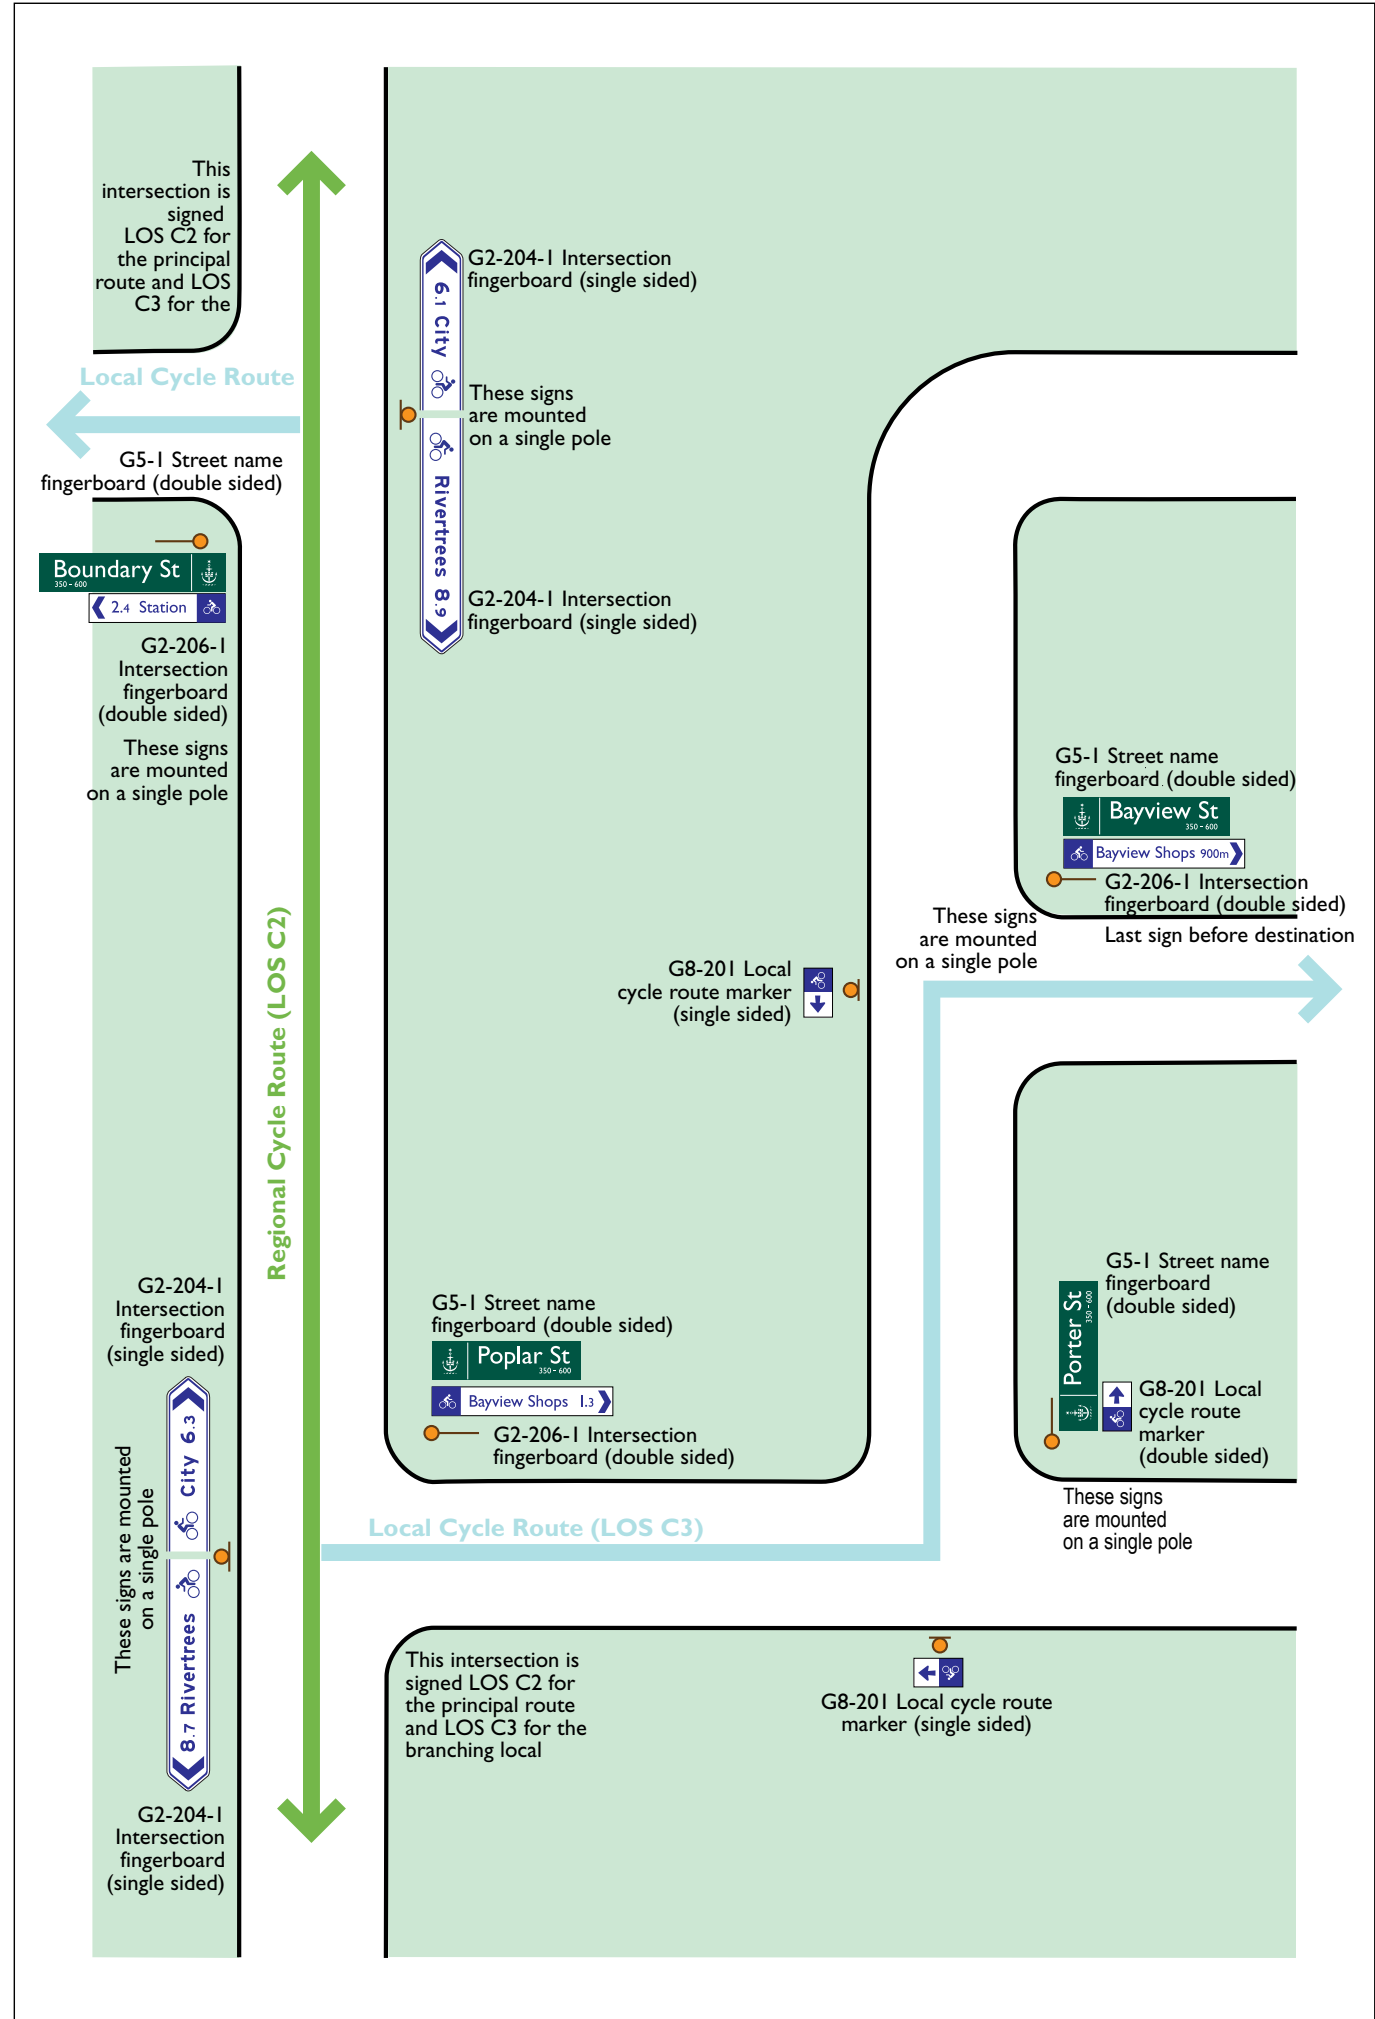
This intersection is signed LOS C2 for the principal route and LOS C3 for the

Local Cycle Route

G5-1 Street name fingerboard (double sided)

Boundary St
350 - 600

2.4 Station

G2-206-1 Intersection fingerboard (double sided)

These signs are mounted on a single pole

G2-204-1 Intersection fingerboard (single sided)

6.1 City

These signs are mounted on a single pole

Rivertrees 8.9

G2-204-1 Intersection fingerboard (single sided)

Regional Cycle Route (LOS C2)

G5-1 Street name fingerboard (double sided)

Bayview St
350 - 600

Bayview Shops 900m

G2-206-1 Intersection fingerboard (double sided)

Last sign before destination

These signs are mounted on a single pole

G8-201 Local cycle route marker (single sided)

G2-204-1 Intersection fingerboard (single sided)

G5-1 Street name fingerboard (double sided)

Poplar St
350 - 600

Bayview Shops 1.3

G2-206-1 Intersection fingerboard (double sided)

G5-1 Street name fingerboard (double sided)

Porter St
350 - 600

G8-201 Local cycle route marker (double sided)

These signs are mounted on a single pole

City 6.3

These signs are mounted on a single pole

8.7 Rivertrees

Local Cycle Route (LOS C3)

G2-204-1 Intersection fingerboard (single sided)

This intersection is signed LOS C2 for the principal route and LOS C3 for the branching local

G8-201 Local cycle route marker (single sided)